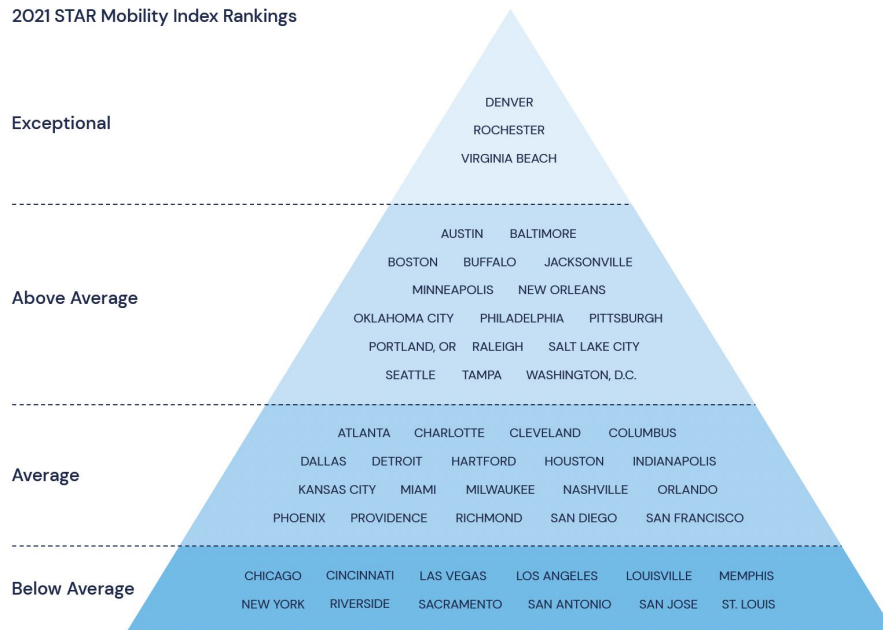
2021 STAR Mobility Index Rankings

Exceptional

DENVER
ROCHESTER
VIRGINIA BEACH

Above Average

AUSTIN BALTIMORE
BOSTON BUFFALO JACKSONVILLE
MINNEAPOLIS NEW ORLEANS
OKLAHOMA CITY PHILADELPHIA PITTSBURGH
PORTLAND, OR RALEIGH SALT LAKE CITY
SEATTLE TAMPA WASHINGTON, D.C.

Average

ATLANTA CHARLOTTE CLEVELAND COLUMBUS
DALLAS DETROIT HARTFORD HOUSTON INDIANAPOLIS
KANSAS CITY MIAMI MILWAUKEE NASHVILLE ORLANDO
PHOENIX PROVIDENCE RICHMOND SAN DIEGO SAN FRANCISCO

Below Average

CHICAGO CINCINNATI LAS VEGAS LOS ANGELES LOUISVILLE MEMPHIS
NEW YORK RIVERSIDE SACRAMENTO SAN ANTONIO SAN JOSE ST. LOUIS